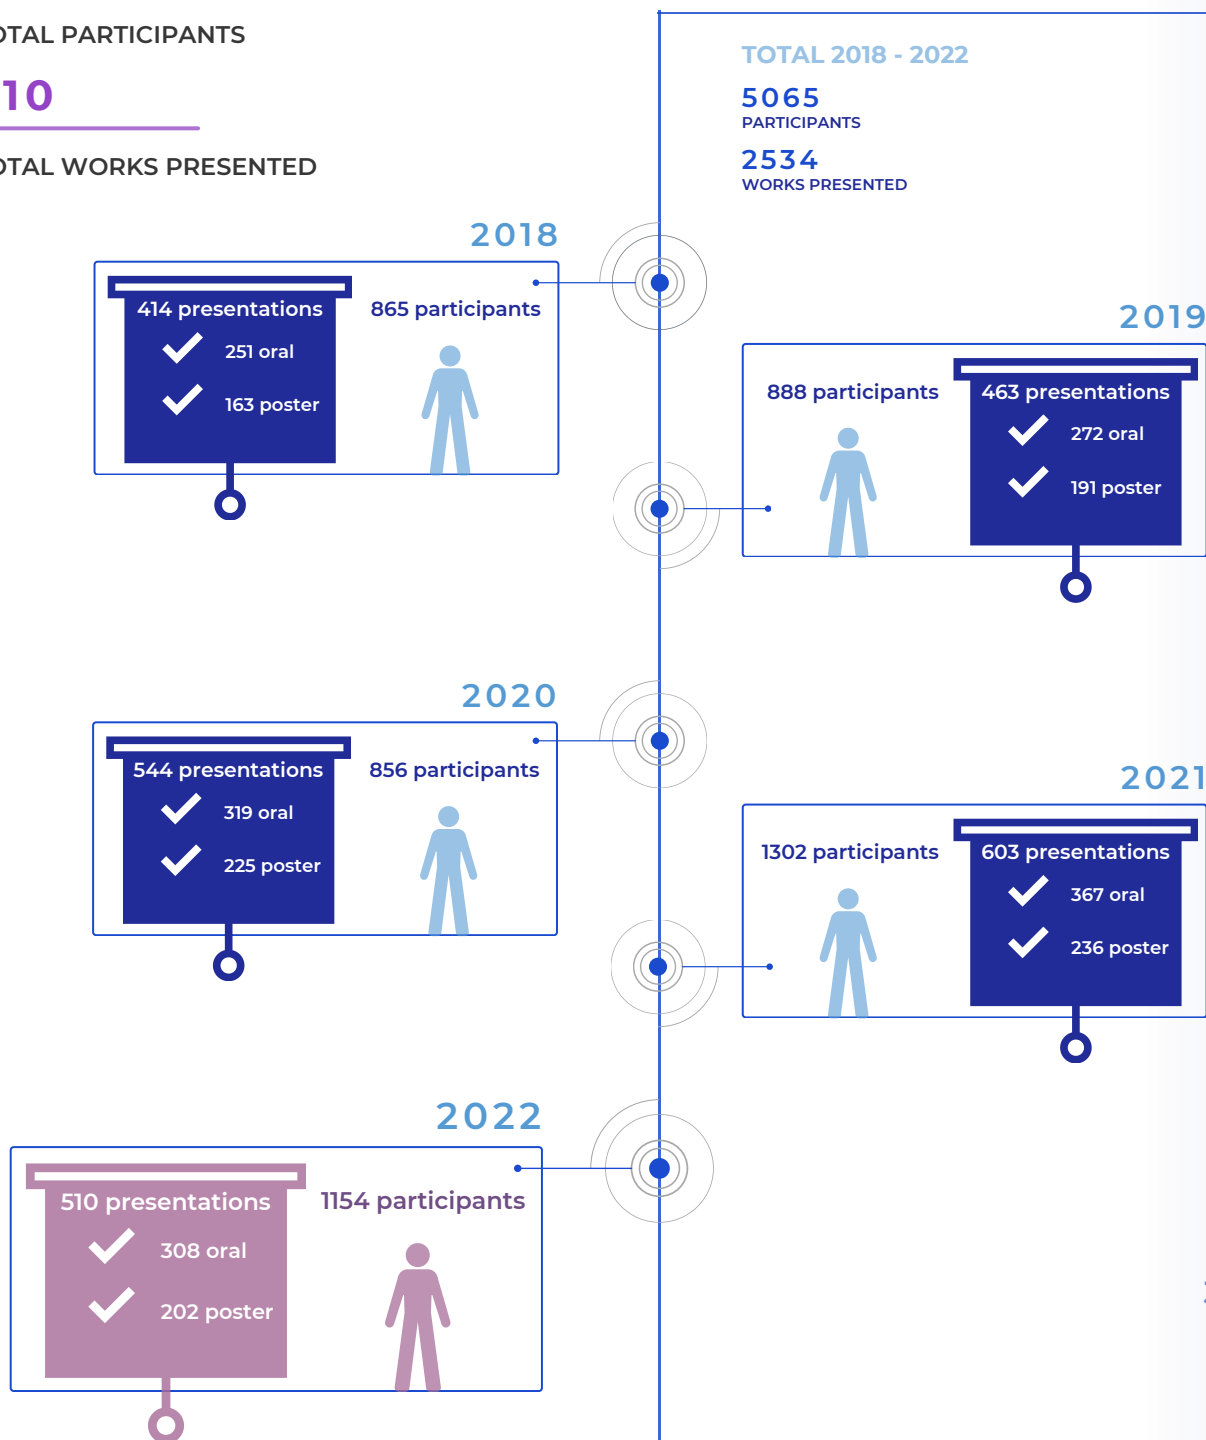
OTAL PARTICIPANTS

10

OTAL WORKS PRESENTED

TOTAL 2018 - 2022

5065
PARTICIPANTS

2534
WORKS PRESENTED

2018

414 presentations
251 oral
163 poster

865 participants

2019

888 participants

463 presentations
272 oral
191 poster

2020

544 presentations
319 oral
225 poster

856 participants

2021

1302 participants

603 presentations
367 oral
236 poster

2022

510 presentations
308 oral
202 poster

1154 participants